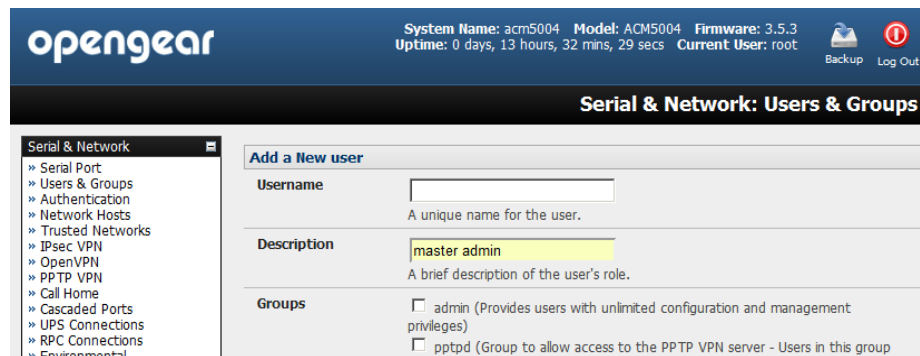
opengear

System Name: acm5004 Model: ACM5004 Firmware: 3.5.3
Uptime: 0 days, 13 hours, 32 mins, 29 secs Current User: root

Backup Log Out

Serial & Network: Users & Groups

Serial & Network
» Serial Port
» Users & Groups
» Authentication
» Network Hosts
» Trusted Networks
» IPsec VPN
» OpenVPN
» PPTP VPN
» Call Home
» Cascaded Ports
» UPS Connections
» RPC Connections
» Environmental

Add a New user

Username

A unique name for the user.

Description

master admin

A brief description of the user's role.

Groups

admin (Provides users with unlimited configuration and management privileges)

pptpd (Group to allow access to the PPTP VPN server - Users in this group